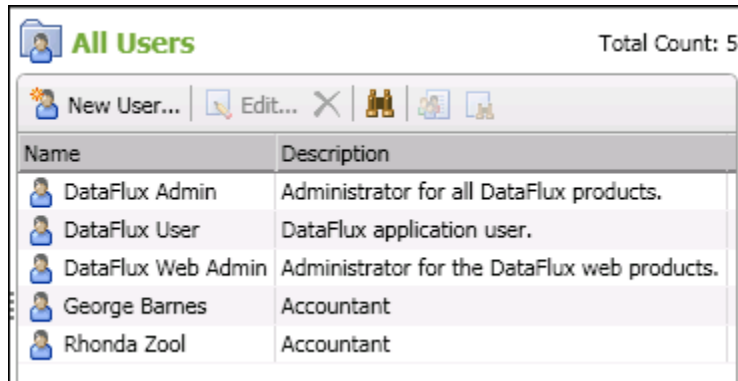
All Users

Total Count: 5

New User... Edit...

| Name | Description |
|---|---|
| DataFlux Admin | Administrator for all DataFlux products. |
| DataFlux User | DataFlux application user. |
| DataFlux Web Admin | Administrator for the DataFlux web products. |
| George Barnes | Accountant |
| Rhonda Zool | Accountant |